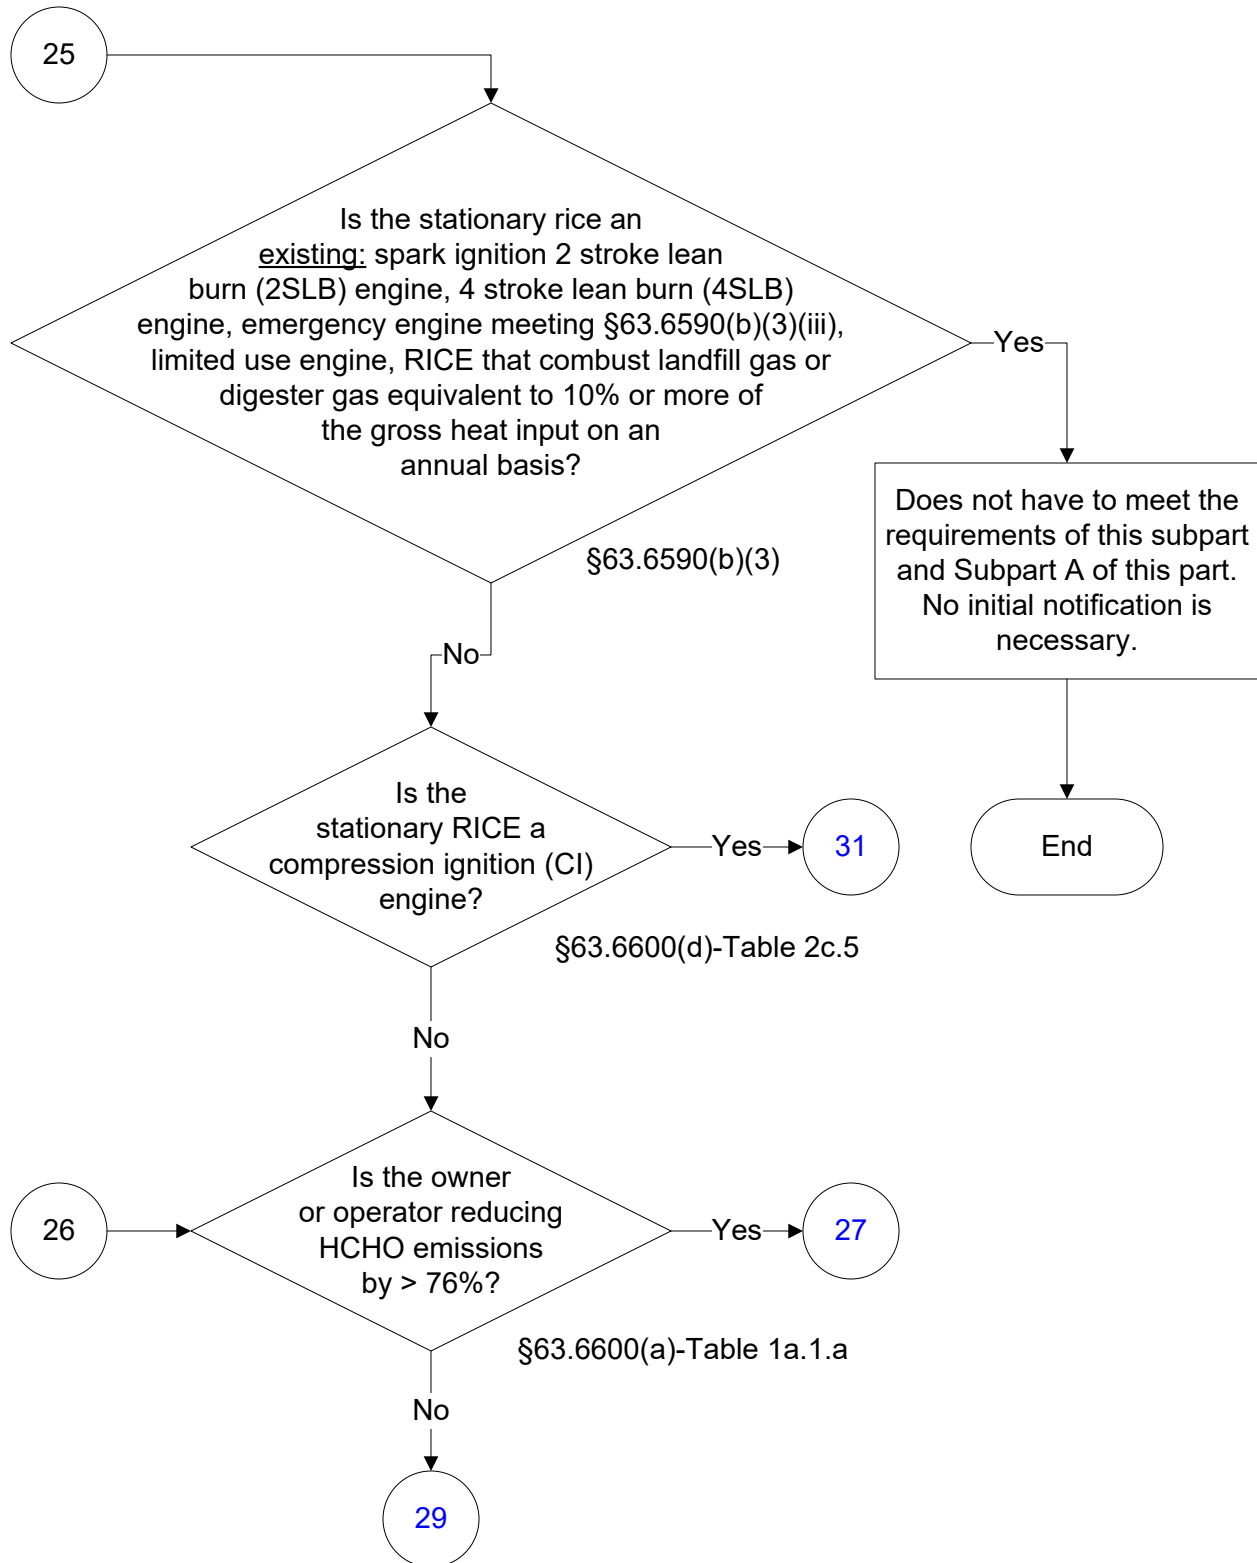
25

Is the stationary rice an existing: spark ignition 2 stroke lean burn (2SLB) engine, 4 stroke lean burn (4SLB) engine, emergency engine meeting §63.6590(b)(3)(iii), limited use engine, RICE that combust landfill gas or digester gas equivalent to 10% or more of the gross heat input on an annual basis?

Yes

Does not have to meet the requirements of this subpart and Subpart A of this part. No initial notification is necessary.

§63.6590(b)(3)

No

End

Is the stationary RICE a compression ignition (CI) engine?

Yes

31

§63.6600(d)-Table 2c.5

No

26

Is the owner or operator reducing HCHO emissions by > 76%?

Yes

27

§63.6600(a)-Table 1a.1.a

No

29